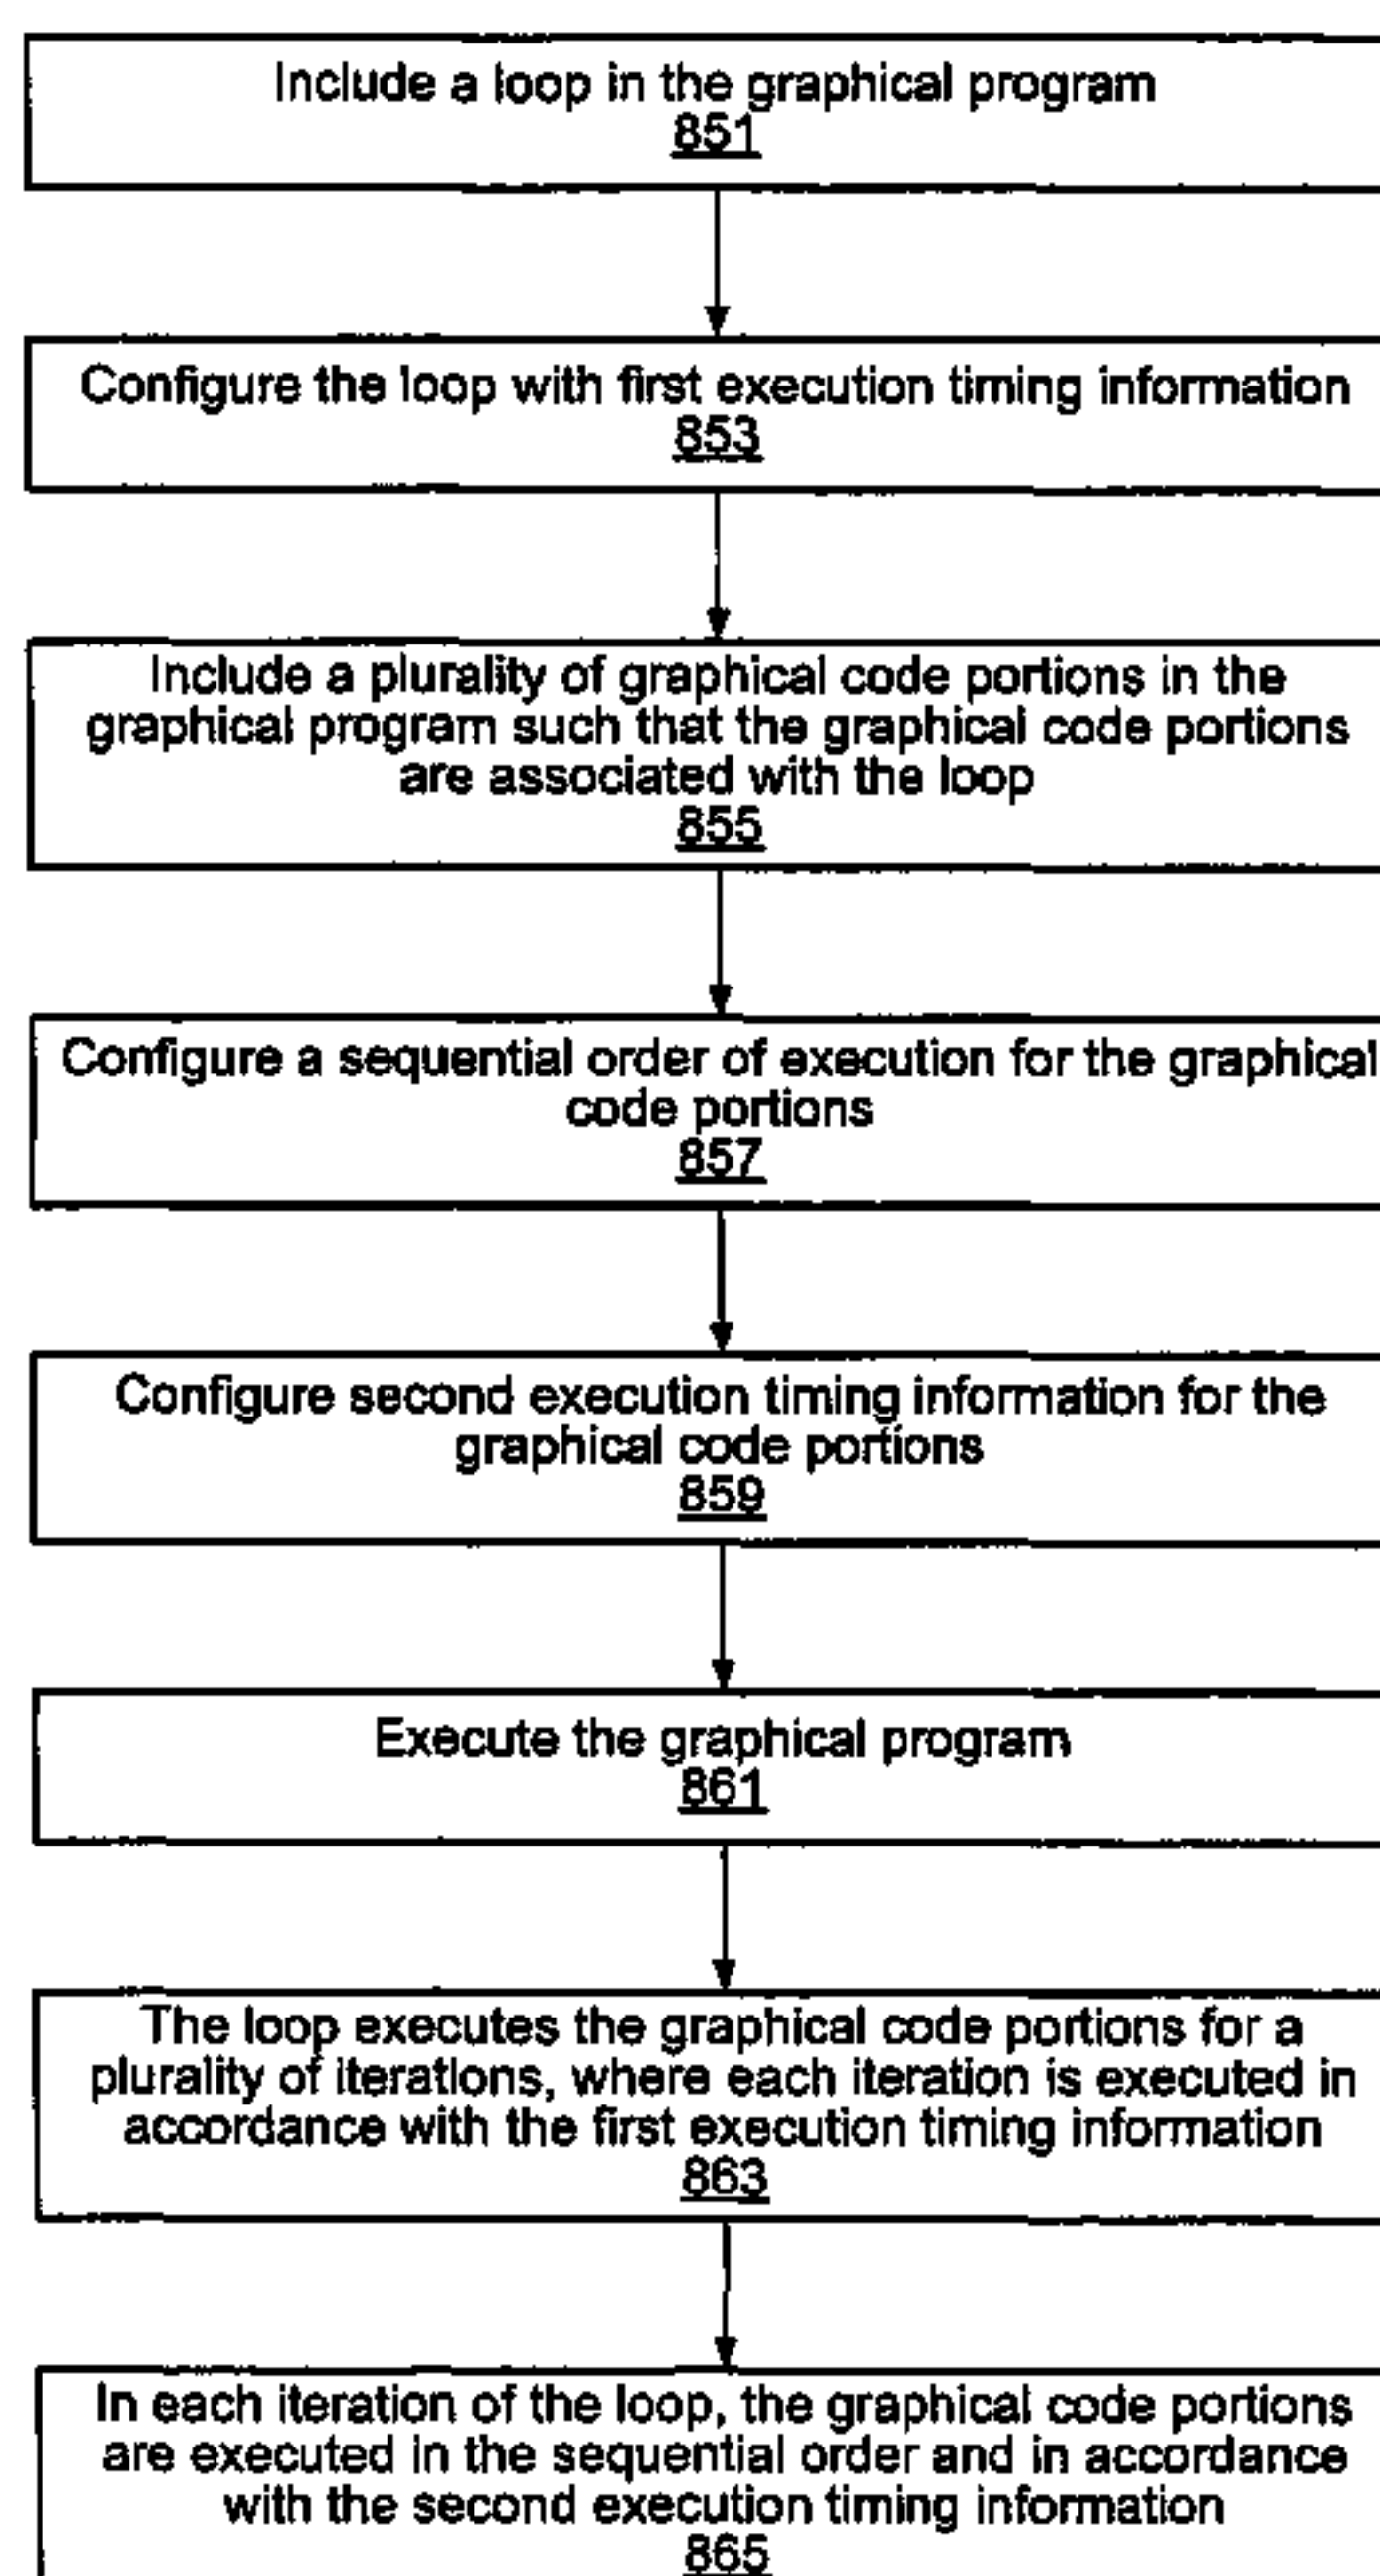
Include a loop in the graphical program
851

Configure the loop with first execution timing information
853

Include a plurality of graphical code portions in the graphical program such that the graphical code portions are associated with the loop
855

Configure a sequential order of execution for the graphical code portions
857

Configure second execution timing information for the graphical code portions
859

Execute the graphical program
861

The loop executes the graphical code portions for a plurality of iterations, where each iteration is executed in accordance with the first execution timing information
863

In each iteration of the loop, the graphical code portions are executed in the sequential order and in accordance with the second execution timing information
865